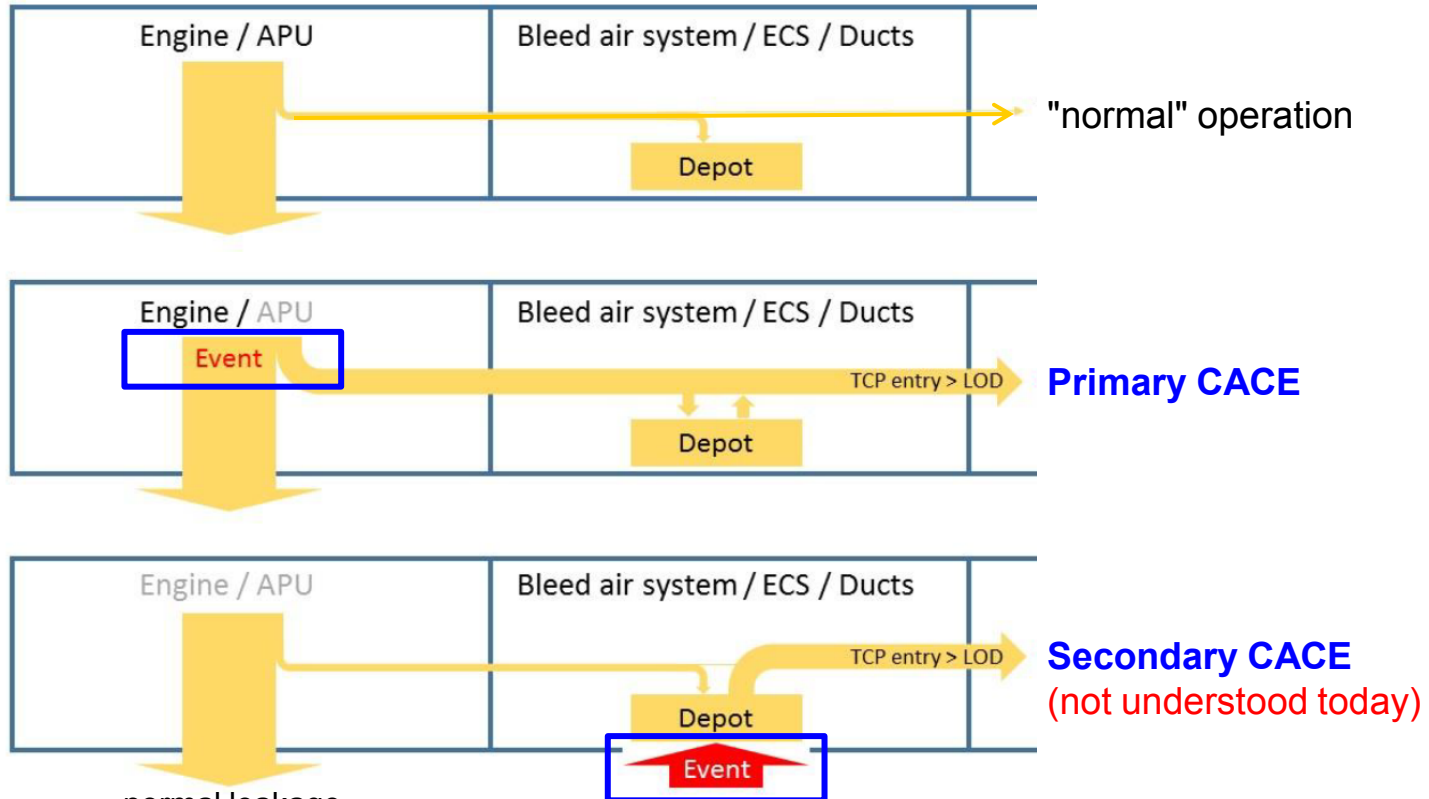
Engine / APU

Bleed air system / ECS / Ducts

"normal" operation

Depot

Engine / APU

Bleed air system / ECS / Ducts

Event

TCP entry > LOD

Primary CACE

Depot

Engine / APU

Bleed air system / ECS / Ducts

TCP entry > LOD

Secondary CACE
(not understood today)

Depot

Event

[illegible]